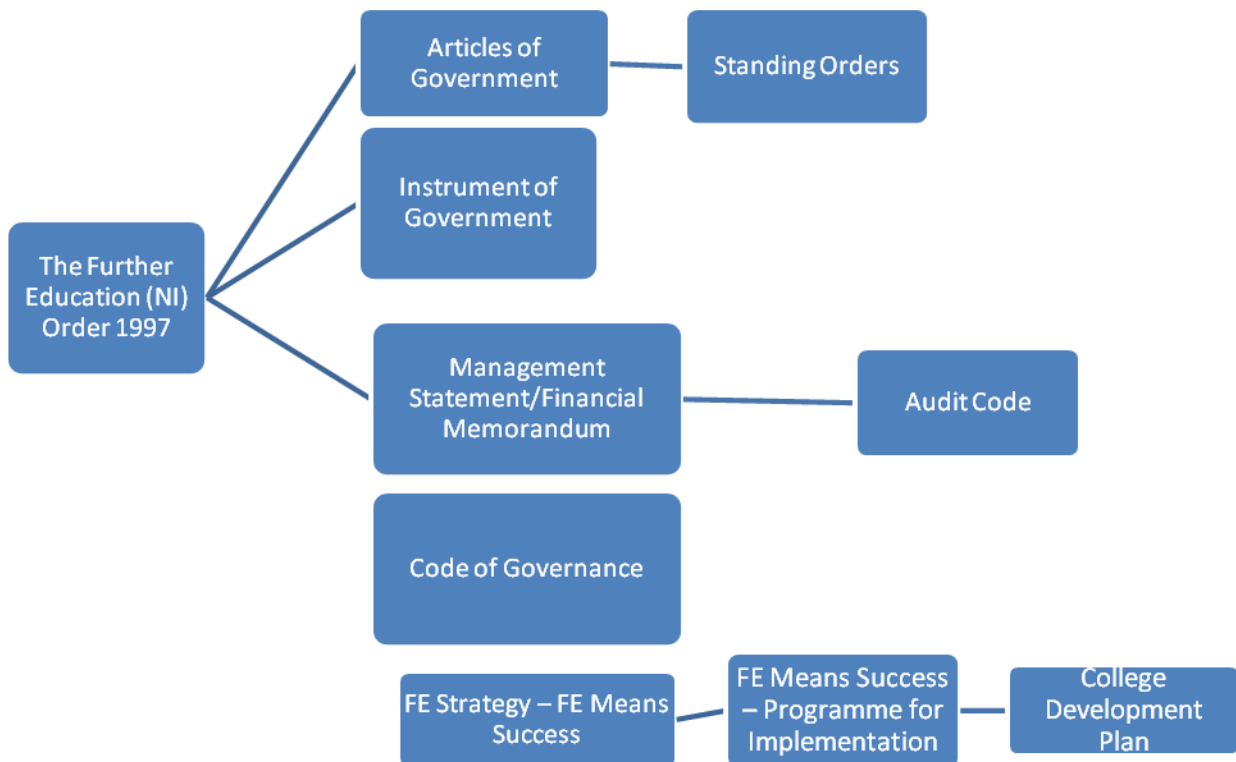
The Further Education (NI) Order 1997

Articles of Government

Standing Orders

Instrument of Government

Management Statement/Financial Memorandum

Audit Code

Code of Governance

FE Strategy – FE Means Success

FE Means Success – Programme for Implementation

College Development Plan